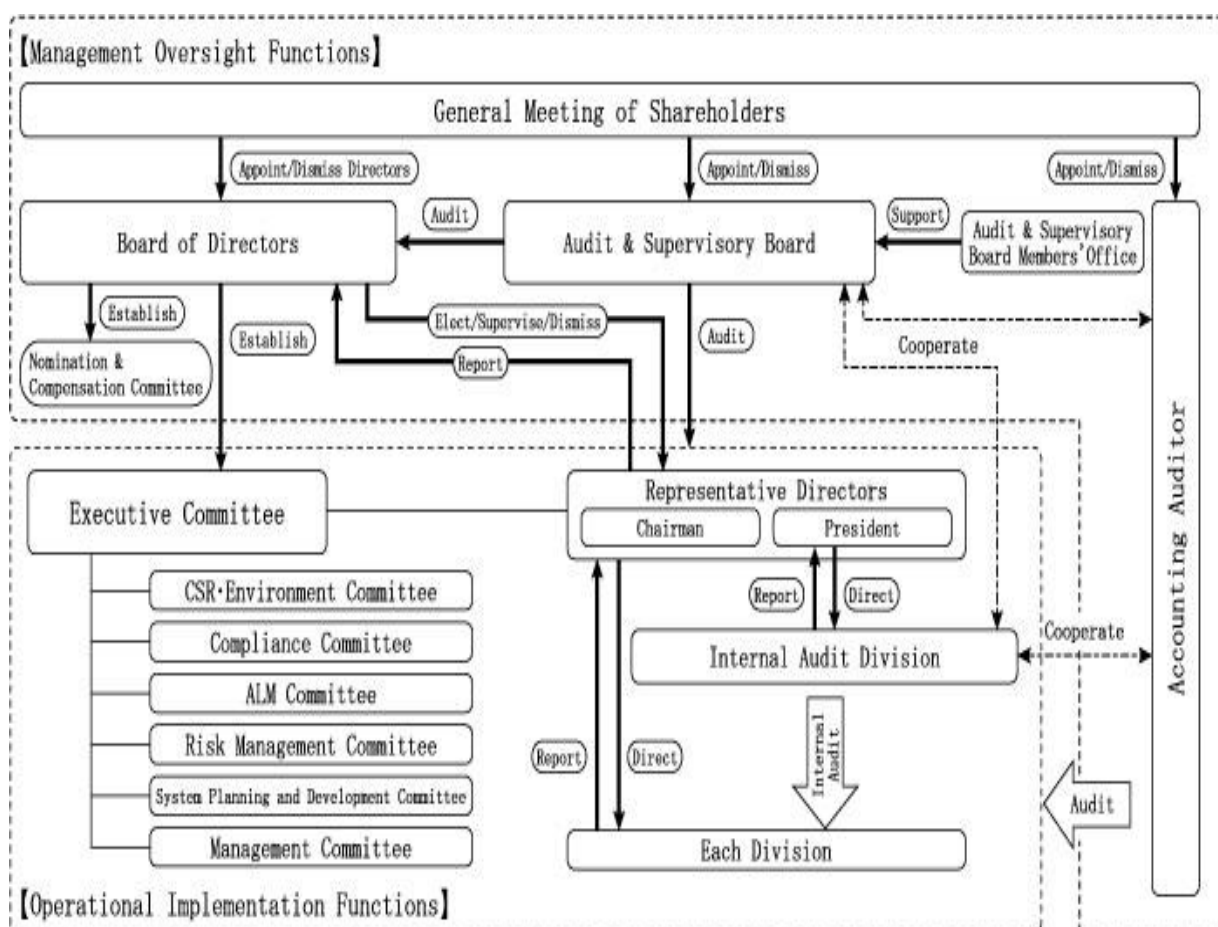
【Management Oversight Functions】

General Meeting of Shareholders

Appoint/Dismiss Directors

Appoint/Dismiss

Appoint/Dismiss

Audit

Support

Board of Directors

Audit & Supervisory Board

Audit & Supervisory Board Members' Office

Establish

Establish

Elect/Supervise/Dismiss

Audit

Nomination & Compensation Committee

Report

Cooperate

Accounting Auditor

Executive Committee

Representative Directors

Chairman

President

CSR·Environment Committee

Compliance Committee

ALM Committee

Risk Management Committee

System Planning and Development Committee

Management Committee

Report

Direct

Internal Audit Division

Cooperate

Internal Audit

Report

Direct

Audit

Each Division

【Operational Implementation Functions】